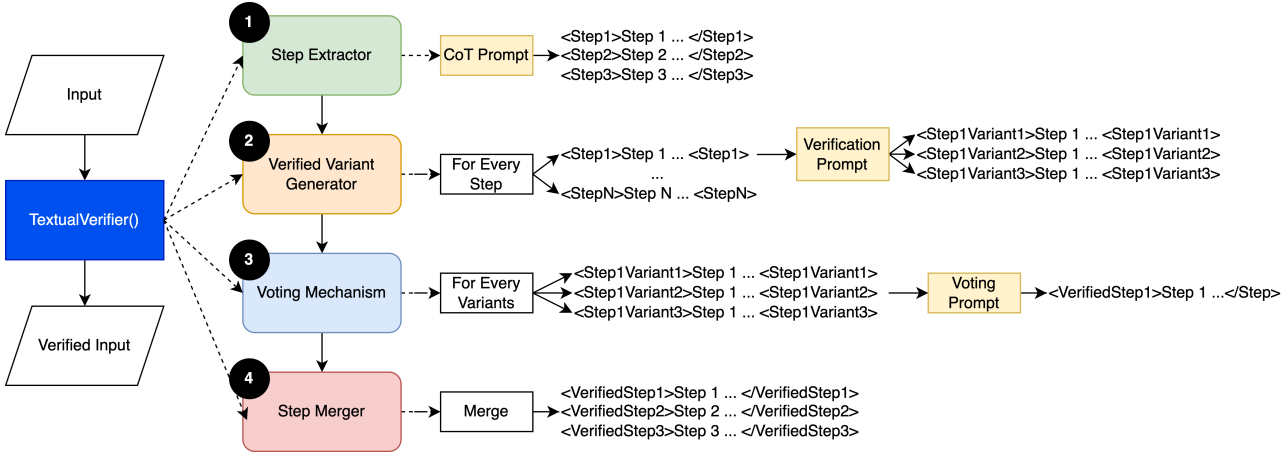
Input

TextualVerifier()

Verified Input

1
Step Extractor

CoT Prompt

<Step1>Step 1 ... </Step1>
<Step2>Step 2 ... </Step2>
<Step3>Step 3 ... </Step3>

2
Verified Variant Generator

For Every Step

<Step1>Step 1 ... <Step1>
...
<StepN>Step N ... <StepN>

Verification Prompt

<Step1Variant1>Step 1 ... <Step1Variant1>
<Step1Variant2>Step 1 ... <Step1Variant2>
<Step1Variant3>Step 1 ... <Step1Variant3>

3
Voting Mechanism

For Every Variants

<Step1Variant1>Step 1 ... <Step1Variant1>
<Step1Variant2>Step 1 ... <Step1Variant2>
<Step1Variant3>Step 1 ... <Step1Variant3>

Voting Prompt

<VerifiedStep1>Step 1 ...</Step>

4
Step Merger

Merge

<VerifiedStep1>Step 1 ... </VerifiedStep1>
<VerifiedStep2>Step 2 ... </VerifiedStep2>
<VerifiedStep3>Step 3 ... </VerifiedStep3>